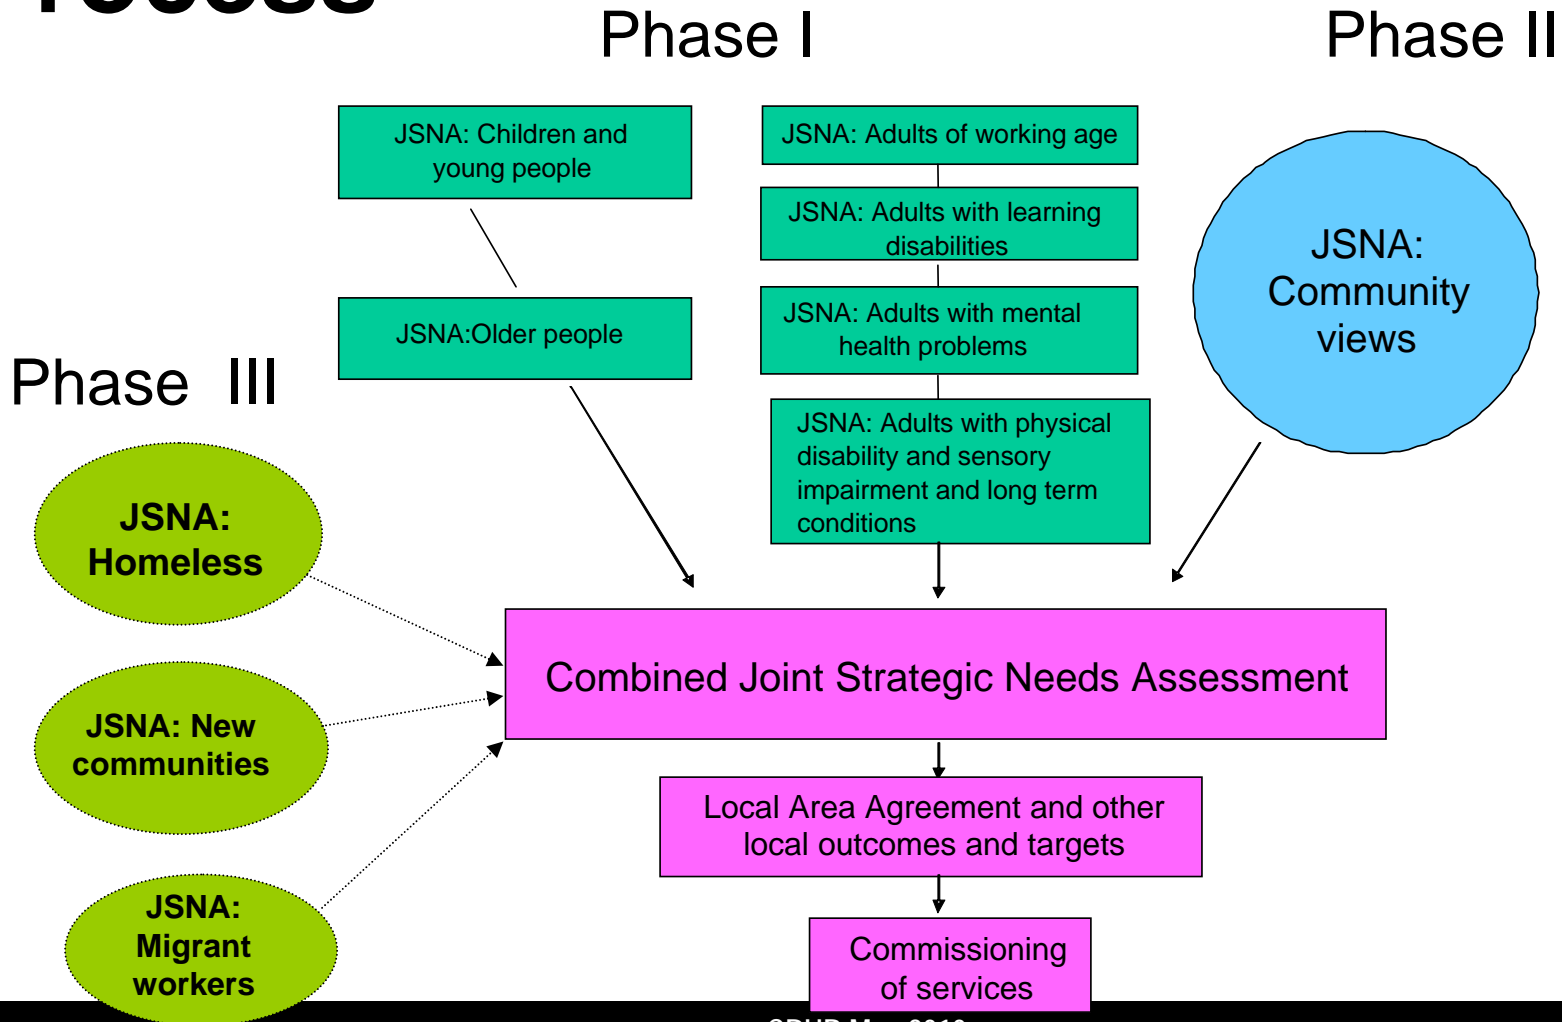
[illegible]

Phase I

Phase II

JSNA: Children and young people

JSNA:Older people

JSNA: Adults of working age

JSNA: Adults with learning disabilities

JSNA: Adults with mental health problems

JSNA: Adults with physical disability and sensory impairment and long term conditions

JSNA: Community views

Phase III

JSNA: Homeless

JSNA: New communities

JSNA: Migrant workers

Combined Joint Strategic Needs Assessment

Local Area Agreement and other local outcomes and targets

Commissioning of services

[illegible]